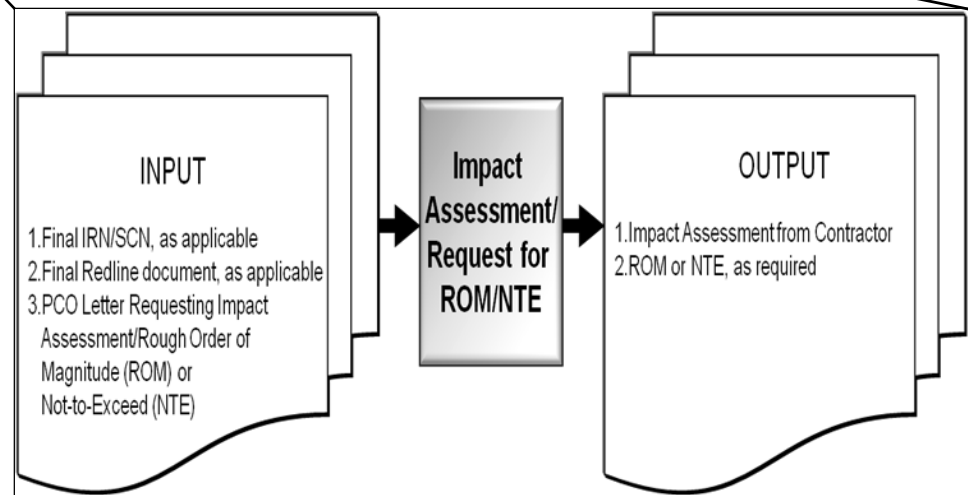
INPUT

1.Final IRN/SCN, as applicable
2.Final Redline document, as applicable
3.PCO Letter Requesting Impact Assessment/Rough Order of Magnitude (ROM) or Not-to-Exceed (NTE)

Impact Assessment/ Request for ROM/NTE

OUTPUT

1.Impact Assessment from Contractor
2.ROM or NTE, as required